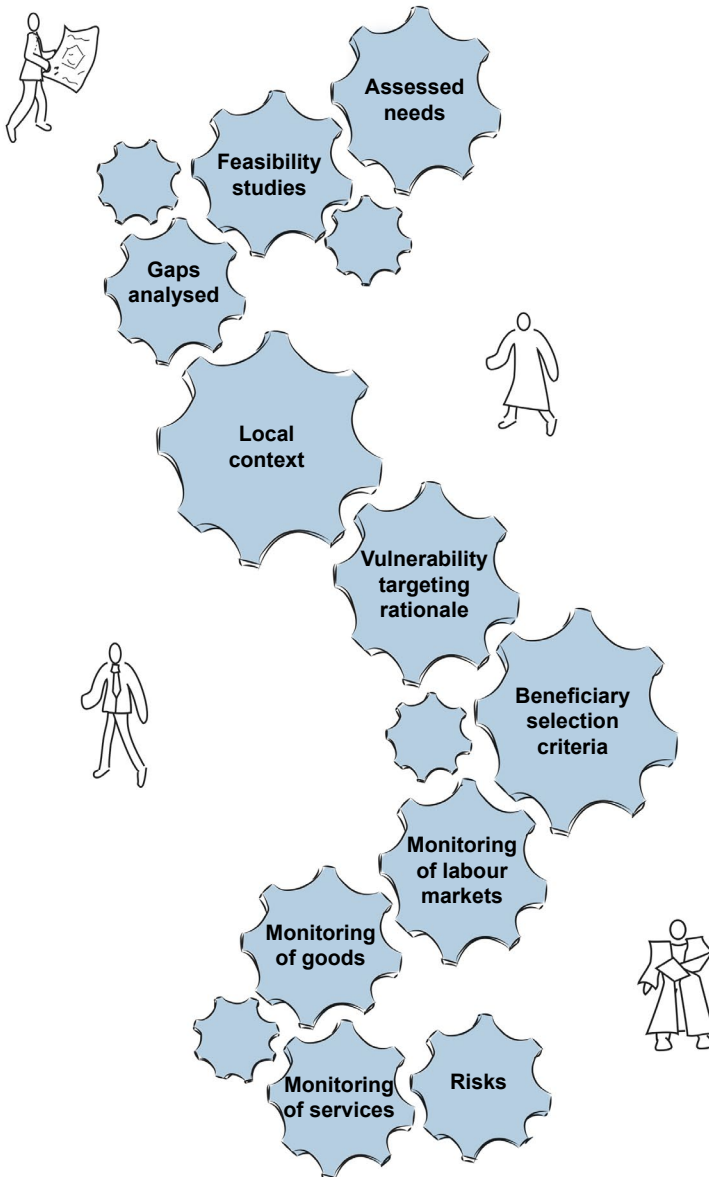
Assessed needs

Feasibility studies

Gaps analysed

Local context

Vulnerability targeting rationale

Beneficiary selection criteria

Monitoring of labour markets

Monitoring of goods

Monitoring of services

Risks